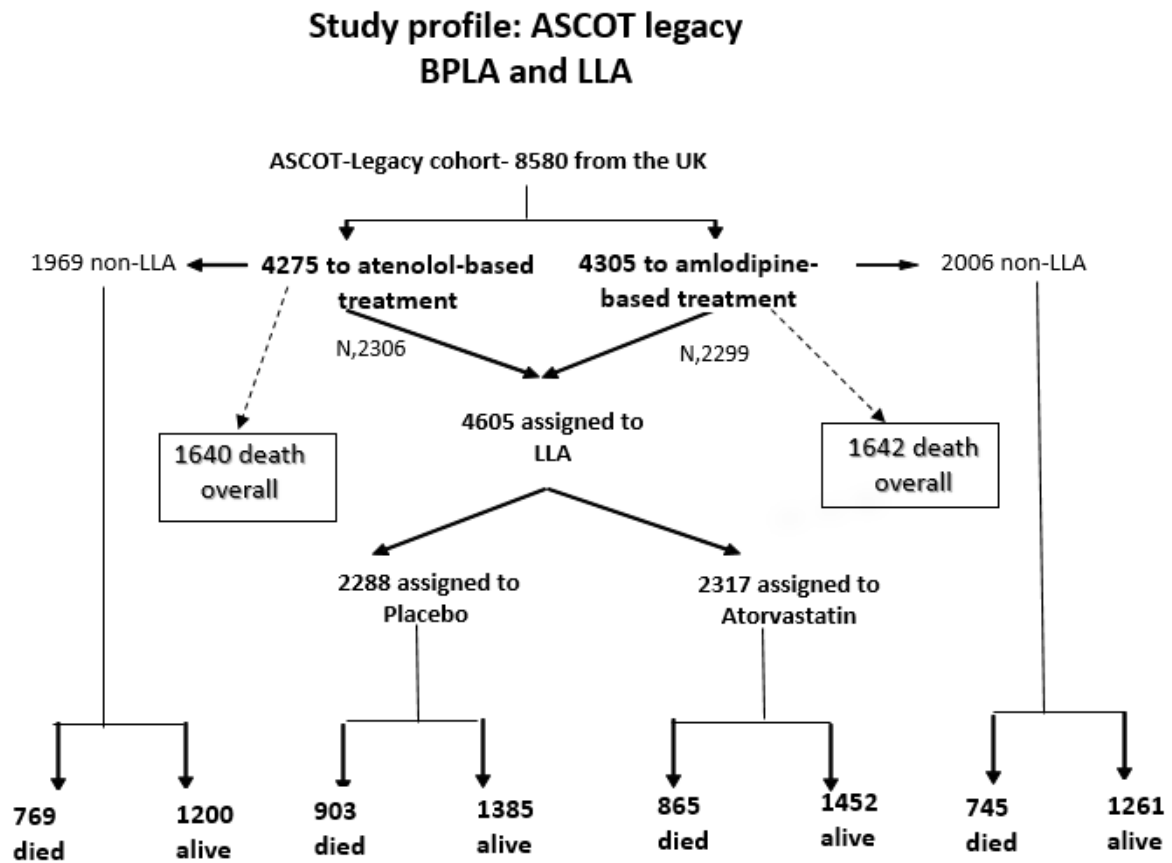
Study profile: ASCOT legacy
BPLA and LLA

ASCOT-Legacy cohort- 8580 from the UK

1969 non-LLA

4275 to atenolol-based treatment

4305 to amlodipine-based treatment

2006 non-LLA

N,2306

N,2299

4605 assigned to LLA

1640 death overall

1642 death overall

2288 assigned to Placebo

2317 assigned to Atorvastatin

769 died

1200 alive

903 died

1385 alive

865 died

1452 alive

745 died

1261 alive